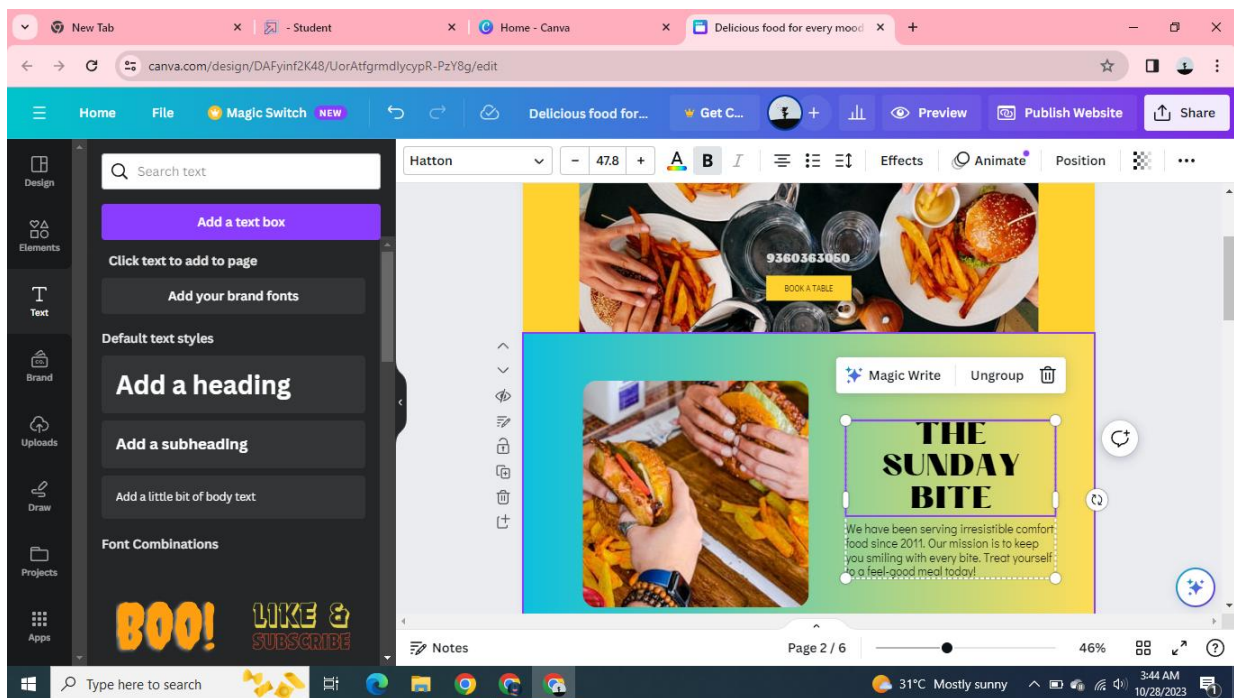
New Tab
- Student
Home - Canva
Delicious food for every mood
canva.com/design/DAFyinf2K48/UorAtfgrmdlycypR-PzY8g/edit
Home File Magic Switch NEW Delicious food for... Get C... Preview Publish Website Share
Design
Elements
Text
Brand
Uploads
Draw
Projects
Apps
Search text
Add a text box
Click text to add to page
Add your brand fonts
Default text styles
Add a heading
Add a subheading
Add a little bit of body text
Font Combinations
BOO!
LIKE & SUBSCRIBE
Hatton - 47.8 + A B I Effects Animate Position
9360363050
BOOK A TABLE
Magic Write Ungroup
THE SUNDAY BITE
We have been serving irresistible comfort food since 2011. Our mission is to keep you smiling with every bite. Treat yourself to a feel-good meal today!
Notes
Page 2 / 6
46%
Type here to search
31°C Mostly sunny
3:44 AM
10/28/2023